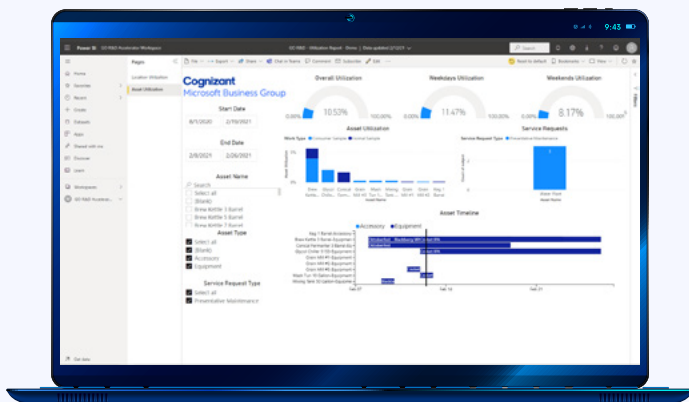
9:43

Power BI

Home
Favorites
Recent
Create
Datasets
Apps
Shared with me
Discover
Learn
Workspaces

Get data

Pages
Location Utilization
Asset Utilization

File
Export
Share
Chat in Teams
Comment
Subscribe
Edit

Reset to default
Bookmarks
View

Cognizant
Microsoft Business Group

Start Date
8/1/2020
2/19/2021

End Date
2/8/2021
2/26/2021

Asset Name
Search
Select all
(Blank)
Brew Kettle 3 Barrel
Brew Kettle 5 Barrel
Brew Kettle 7 Barrel

Asset Type
Select all
(Blank)
Accessory
Equipment

Service Request Type
Select all
Preventative Maintenance

Overall Utilization
10.52%
100.00%

Weekdays Utilization
11.47%
100.00%

Weekends Utilization
8.17%
100.00%

Asset Utilization
Work Type
Consumer Sample
Animal Sample

Service Requests
Service Request Type
Preventative Maintenance

Asset Timeline
Accessory
Equipment
Feb 07
Feb 14
Feb 21